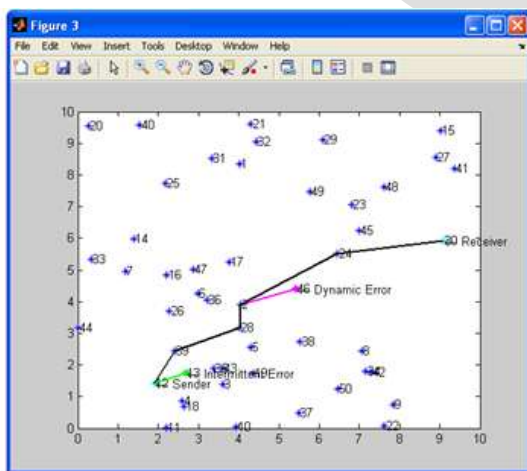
Figure 3

File Edit View Insert Tools Desktop Window Help

10
9
8
7
6
5
4
3
2
1
0

0 1 2 3 4 5 6 7 8 9 10

20
40
21
15
32
29
27
31
41
25
48
49
23
14
45
30 Receiver
33
24
7
16
47
17
6
36
46 Dynamic Error
26
44
28
38
5
39
8
43 Intermittent Error
34
12 Sender
50
4
18
9
37
11
10
22